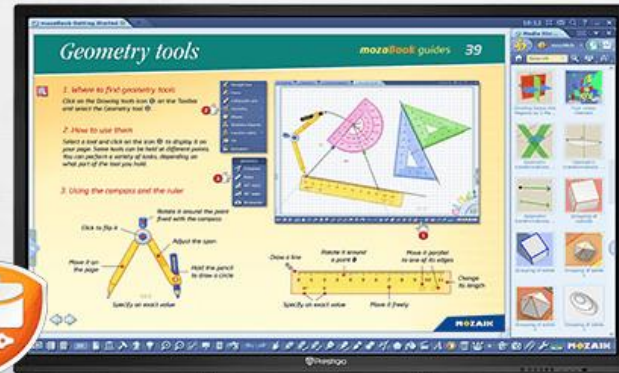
mozaBook Getting Started

Geometry tools

mozaBook guides 39

1. Where to find geometry tools
Click on the Drawing tools icon on the Toolbar and select the Geometry tool.

2. How to use them
Select a tool and click on the icon to display it on your page. Some tools can be held at different points. You can perform a variety of tasks, depending on what part of the tool you hold.

3. Using the compass and the ruler

Click to flip it

Rotate it around the point fixed with the compass

Adjust the span

Move it on the page

Hold the pencil to draw a circle

Specify an exact value

Draw a line

Rotate it around a point

Move it parallel to one of its edges

Change its length

Specify an exact value

Move it freely

MOZAIK

Media

MOZAIK

Prestigio